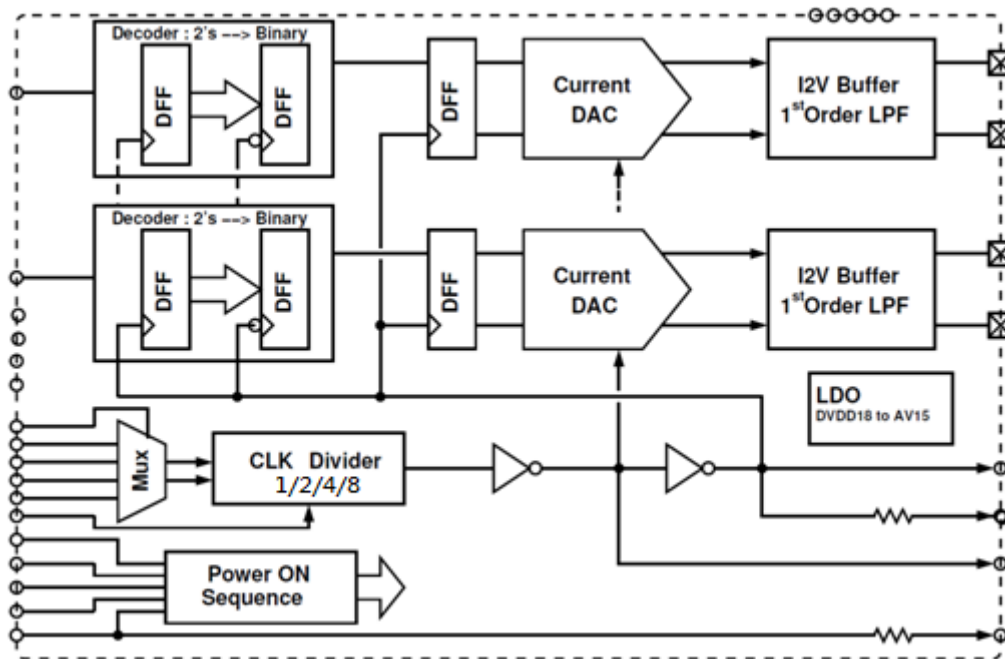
Decoder : 2's --> Binary

DFF

DFF

DFF

Current DAC

I2V Buffer 1$^{st}$Order LPF

Decoder : 2's --> Binary

DFF

DFF

DFF

Current DAC

I2V Buffer 1$^{st}$Order LPF

LDO
DVDD18 to AV15

Mux

CLK Divider 1/2/4/8

Power ON Sequence